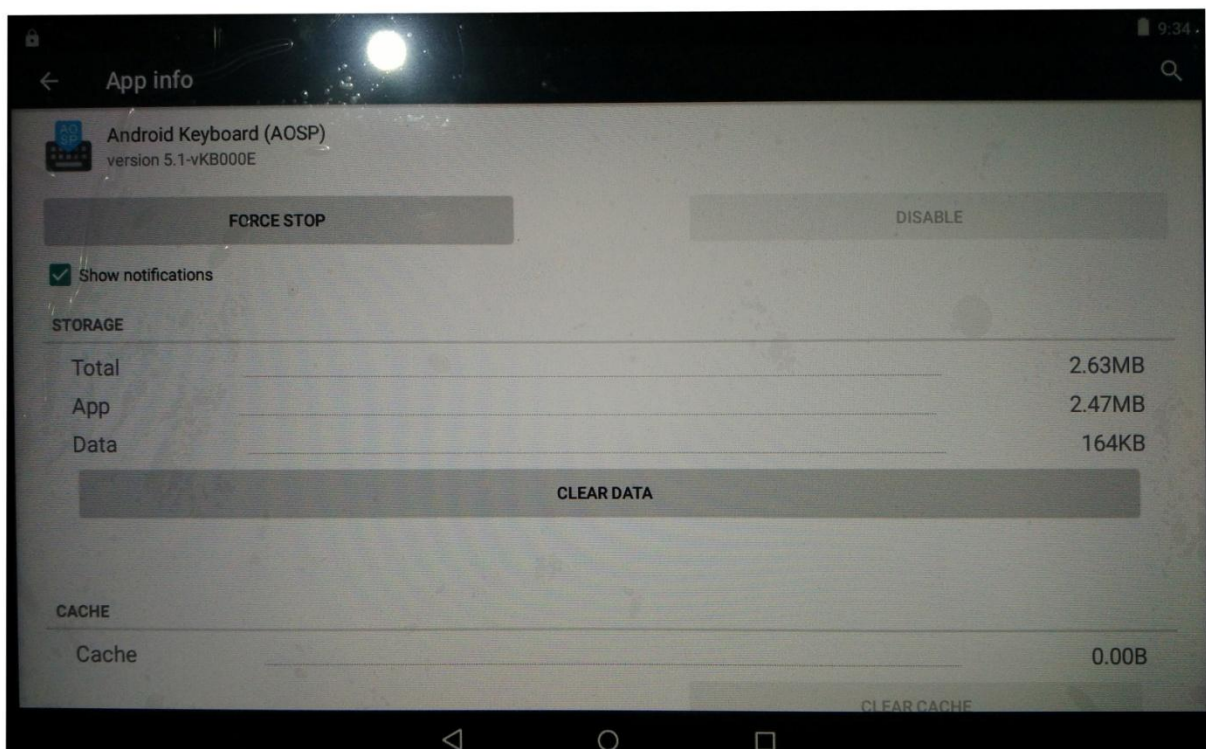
9:34

App info

Android Keyboard (AOSP)
version 5.1-vKB000E

FORCE STOP

DISABLE

Show notifications

STORAGE

| | |
|---|---|
| Total | 2.63MB |
| App | 2.47MB |
| Data | 164KB |

CLEAR DATA

CACHE

| | |
|---|---|
| Cache | 0.00B |

CLEAR CACHE